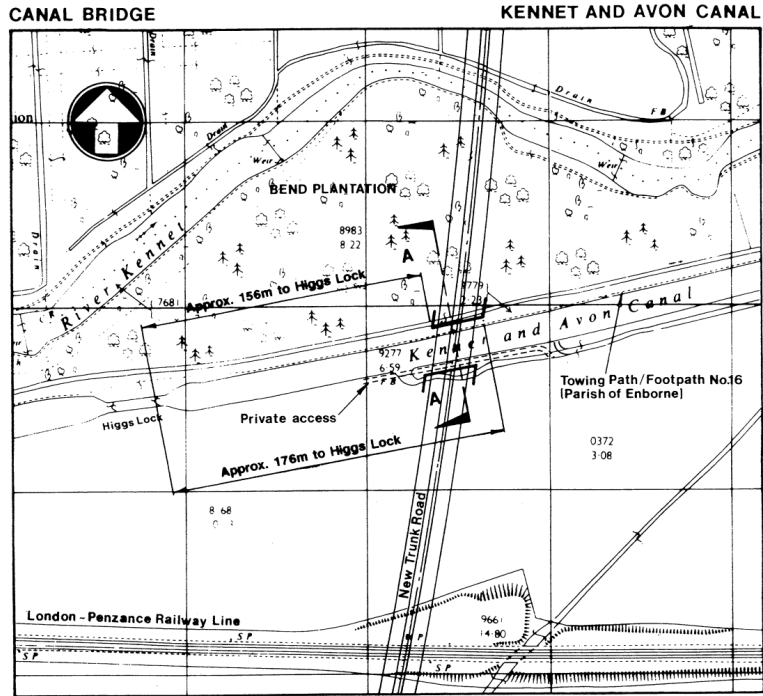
CANAL BRIDGE

KENNET AND AVON CANAL

Drain

FB

Drain

Weir

Weir

BEND PLANTATION

8983
8·22

A

Drain

River Kennet

7681

Approx. 156m to Higgs Lock

8779
2·28

Kennet and Avon Canal

9277
6·59
FB

Towing Path/Footpath No.16
(Parish of Enborne)

Private access

A

Higgs Lock

Approx. 176m to Higgs Lock

0372
3·08

8·68

New Trunk Road

London - Penzance Railway Line

SP

9661
14·80

SP